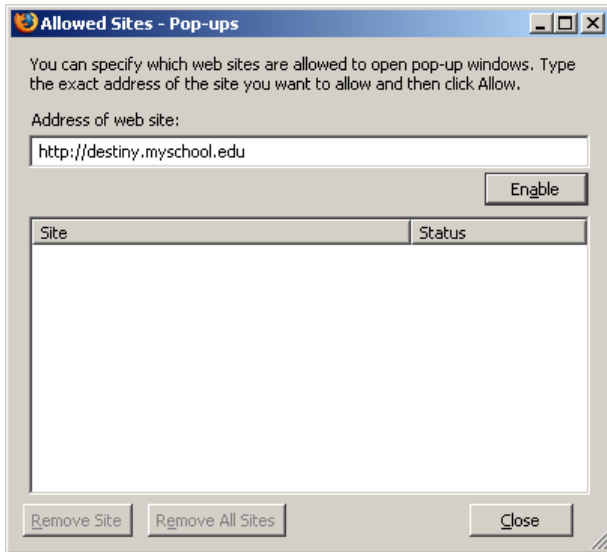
Allowed Sites - Pop-ups

You can specify which web sites are allowed to open pop-up windows. Type the exact address of the site you want to allow and then click Allow.

Address of web site:

http://destiny.myschool.edu

Enable

| Site | Status |
|---|---|

Remove Site Remove All Sites Close